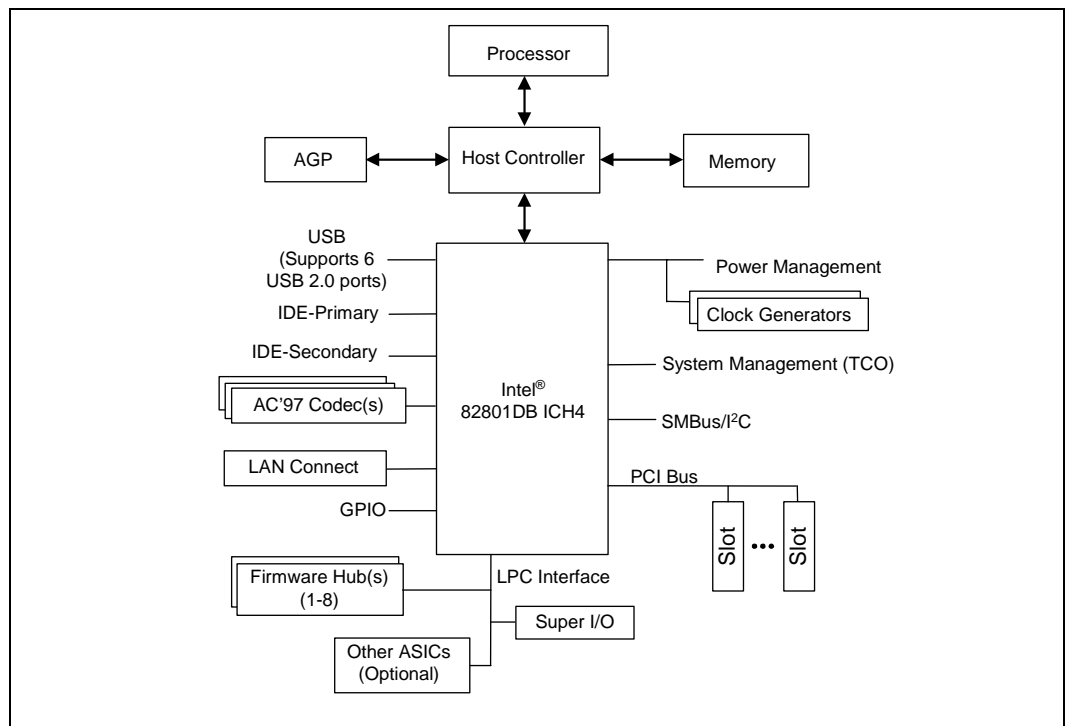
Processor

AGP

Host Controller

Memory

USB (Supports 6 USB 2.0 ports)

IDE-Primary

IDE-Secondary

AC'97 Codec(s)

LAN Connect

GPIO

Intel® 82801DB ICH4

Power Management

Clock Generators

System Management (TCO)

SMBus/I$^2$C

PCI Bus

Slot

•••

Slot

Firmware Hub(s) (1-8)

LPC Interface

Super I/O

Other ASICs (Optional)